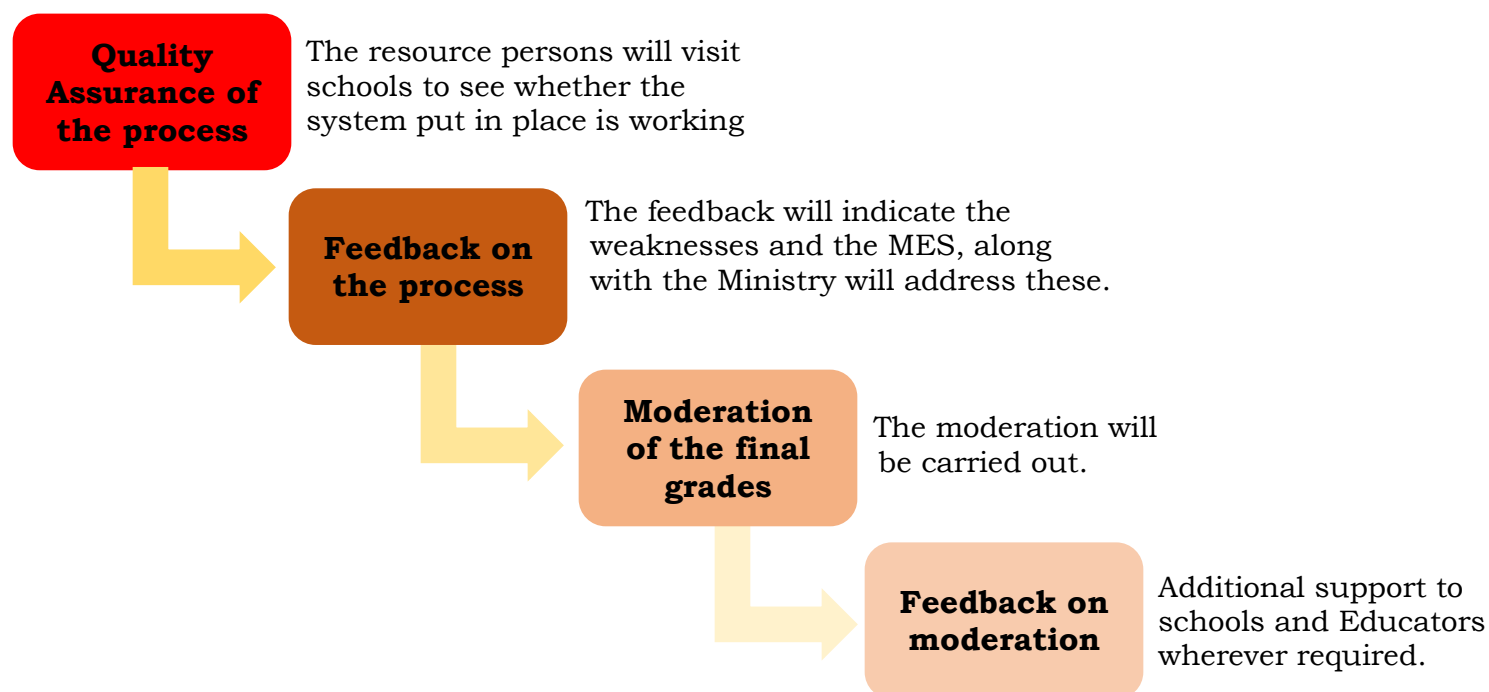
Quality Assurance of the process

The resource persons will visit schools to see whether the system put in place is working

Feedback on the process

The feedback will indicate the weaknesses and the MES, along with the Ministry will address these.

Moderation of the final grades

The moderation will be carried out.

Feedback on moderation

Additional support to schools and Educators wherever required.